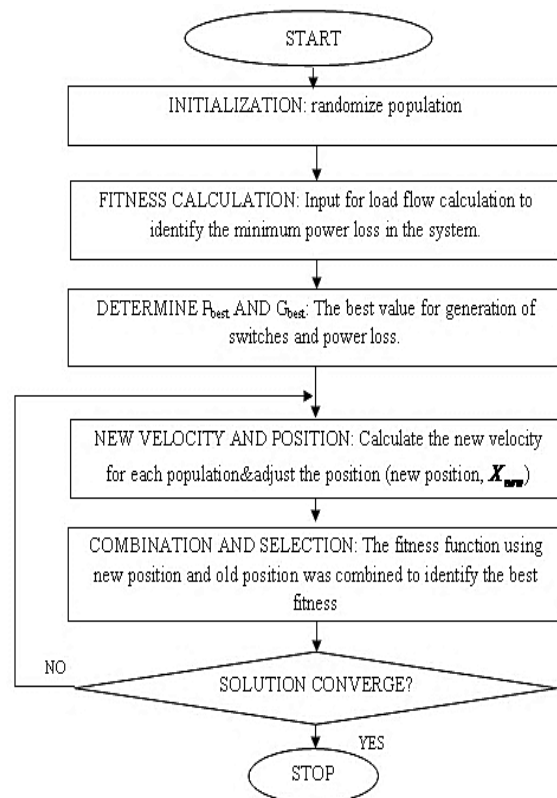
START

INITIALIZATION: randomize population

FITNESS CALCULATION: Input for load flow calculation to identify the minimum power loss in the system.

DETERMINE $P_{best}$ AND $G_{best}$: The best value for generation of switches and power loss.

NEW VELOCITY AND POSITION: Calculate the new velocity for each population&adjust the position (new position, $X_{new}$)

COMBINATION AND SELECTION: The fitness function using new position and old position was combined to identify the best fitness

NO

SOLUTION CONVERGE?

YES

STOP